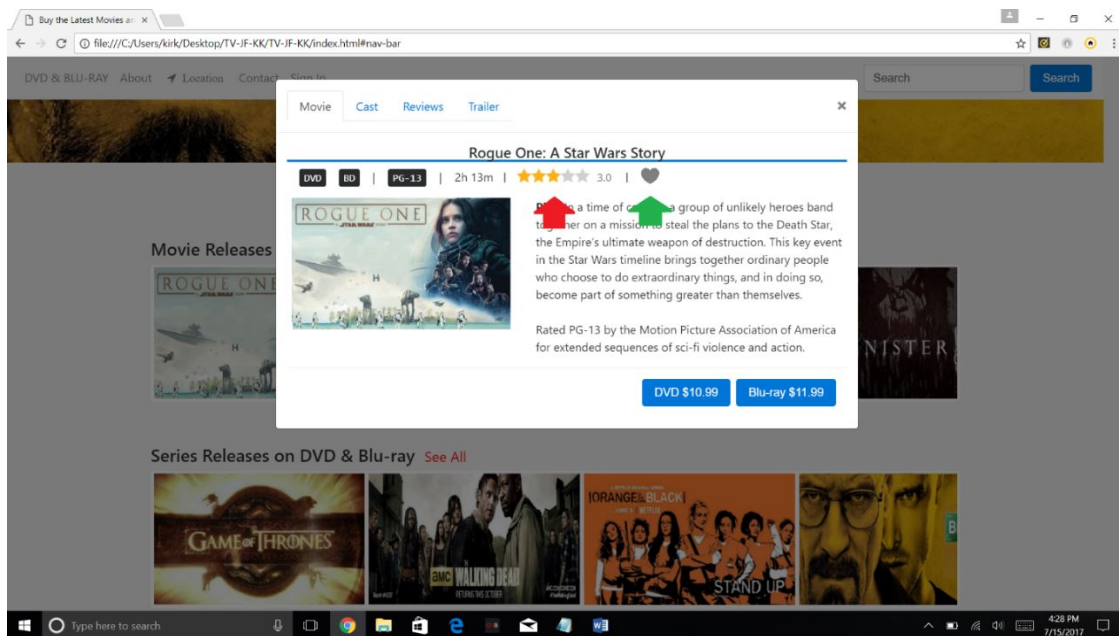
Buy the Latest Movies an ×

file:///C:/Users/kirk/Desktop/TV-JF-KK/TV-JF-KK/index.html#nav-bar

DVD & BLU-RAY About Location Contact Sign In

Search Search

Movie Releases

Movie Cast Reviews Trailer ×

Rogue One: A Star Wars Story

DVD BD | PG-13 | 2h 13m | 3.0 |

ROGUE ONE A STAR WARS STORY

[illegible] a time of c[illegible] a group of unlikely heroes band to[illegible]her on a mission to steal the plans to the Death Star, the Empire's ultimate weapon of destruction. This key event in the Star Wars timeline brings together ordinary people who choose to do extraordinary things, and in doing so, become part of something greater than themselves.

Rated PG-13 by the Motion Picture Association of America for extended sequences of sci-fi violence and action.

DVD $10.99 Blu-ray $11.99

ROGUE ONE

NISTER

Series Releases on DVD & Blu-ray See All

GAME OF THRONES

THE WALKING DEAD

ORANGE is the new BLACK

STAND UP

Type here to search

4:28 PM
7/15/2017